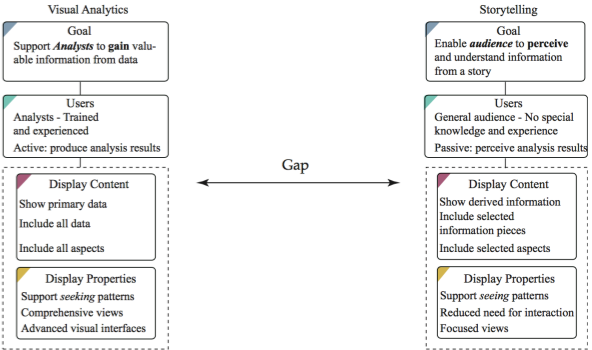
Visual Analytics

Goal
Support *Analysts* to **gain** valuable information from data

Users
Analysts - Trained and experienced
Active: produce analysis results

Display Content
Show primary data
Include all data
Include all aspects

Display Properties
Support *seeking* patterns
Comprehensive views
Advanced visual interfaces

Gap

Storytelling

Goal
Enable *audience* to **perceive** and understand information from a story

Users
General audience - No special knowledge and experience
Passive: perceive analysis results

Display Content
Show derived information
Include selected information pieces
Include selected aspects

Display Properties
Support *seeing* patterns
Reduced need for interaction
Focused views